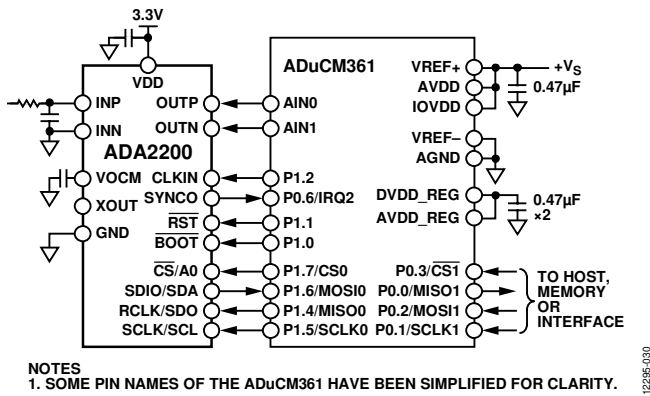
3.3V

VDD

ADA2200

INP
INN
VOCM
XOUT
GND

OUTP
OUTN
CLKIN
SYNCO
$\overline{RST}$
$\overline{BOOT}$
$\overline{CS}$/A0
SDIO/SDA
RCLK/SDO
SCLK/SCL

ADuCM361

AIN0
AIN1
P1.2
P0.6/IRQ2
P1.1
P1.0
P1.7/CS0
P1.6/MOSI0
P1.4/MISO0
P1.5/SCLK0

VREF+
AVDD
IOVDD
VREF–
AGND
DVDD_REG
AVDD_REG
P0.3/$\overline{CS1}$
P0.0/MISO1
P0.2/MOSI1
P0.1/SCLK1

+$V_S$
0.47µF
0.47µF
×2

TO HOST, MEMORY OR INTERFACE

NOTES
1. SOME PIN NAMES OF THE ADuCM361 HAVE BEEN SIMPLIFIED FOR CLARITY.

12295-030